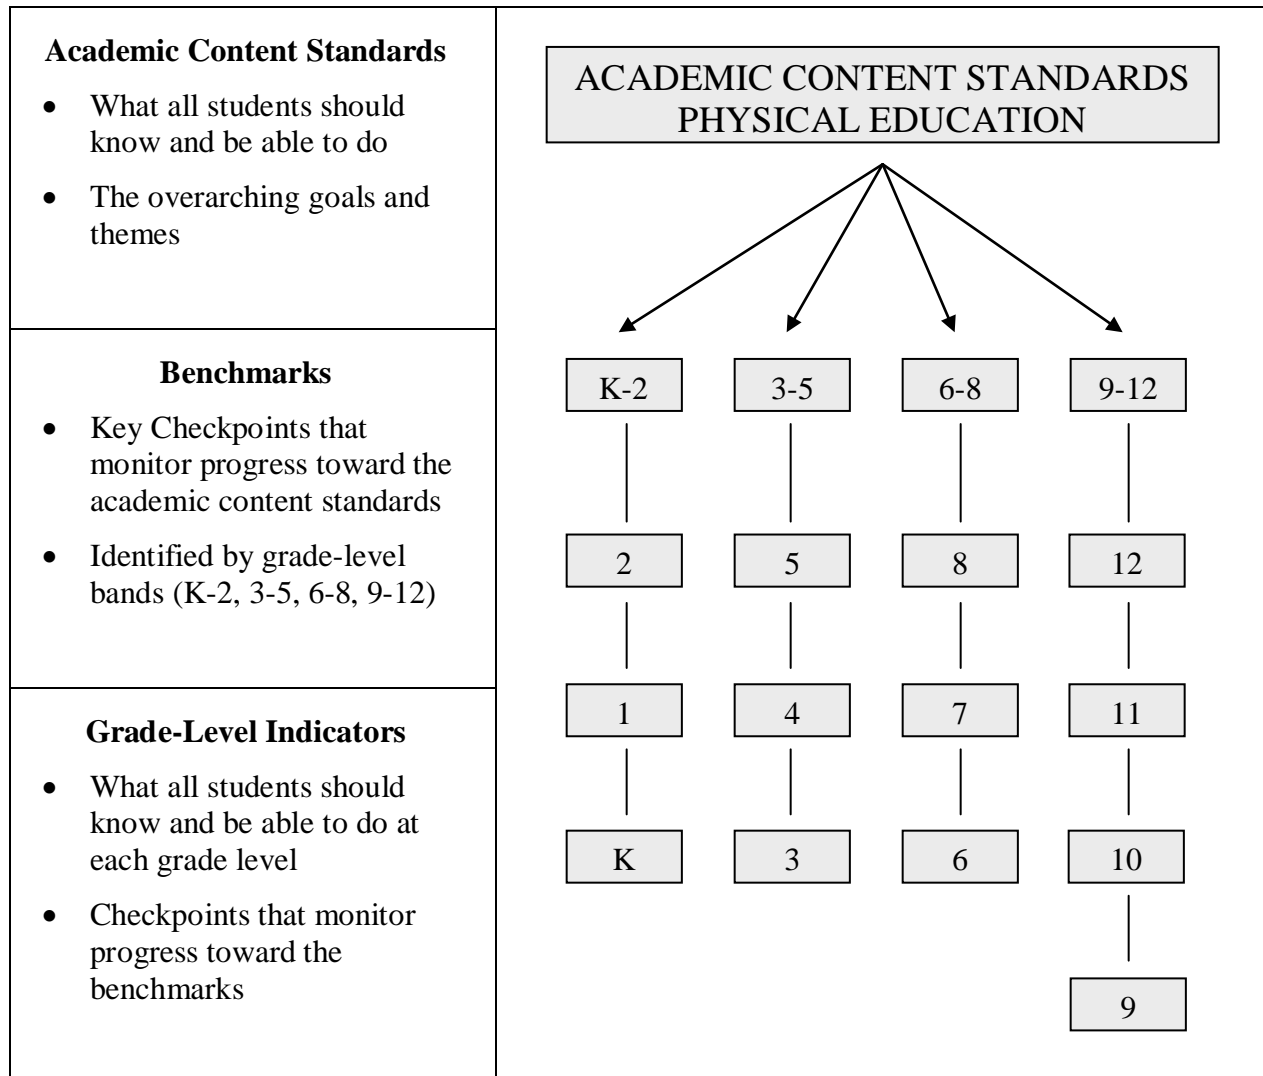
**Academic Content Standards**

- What all students should know and be able to do
- The overarching goals and themes

**Benchmarks**

- Key Checkpoints that monitor progress toward the academic content standards
- Identified by grade-level bands (K-2, 3-5, 6-8, 9-12)

**Grade-Level Indicators**

- What all students should know and be able to do at each grade level
- Checkpoints that monitor progress toward the benchmarks

ACADEMIC CONTENT STANDARDS
PHYSICAL EDUCATION

K-2
2
1
K

3-5
5
4
3

6-8
8
7
6

9-12
12
11
10
9